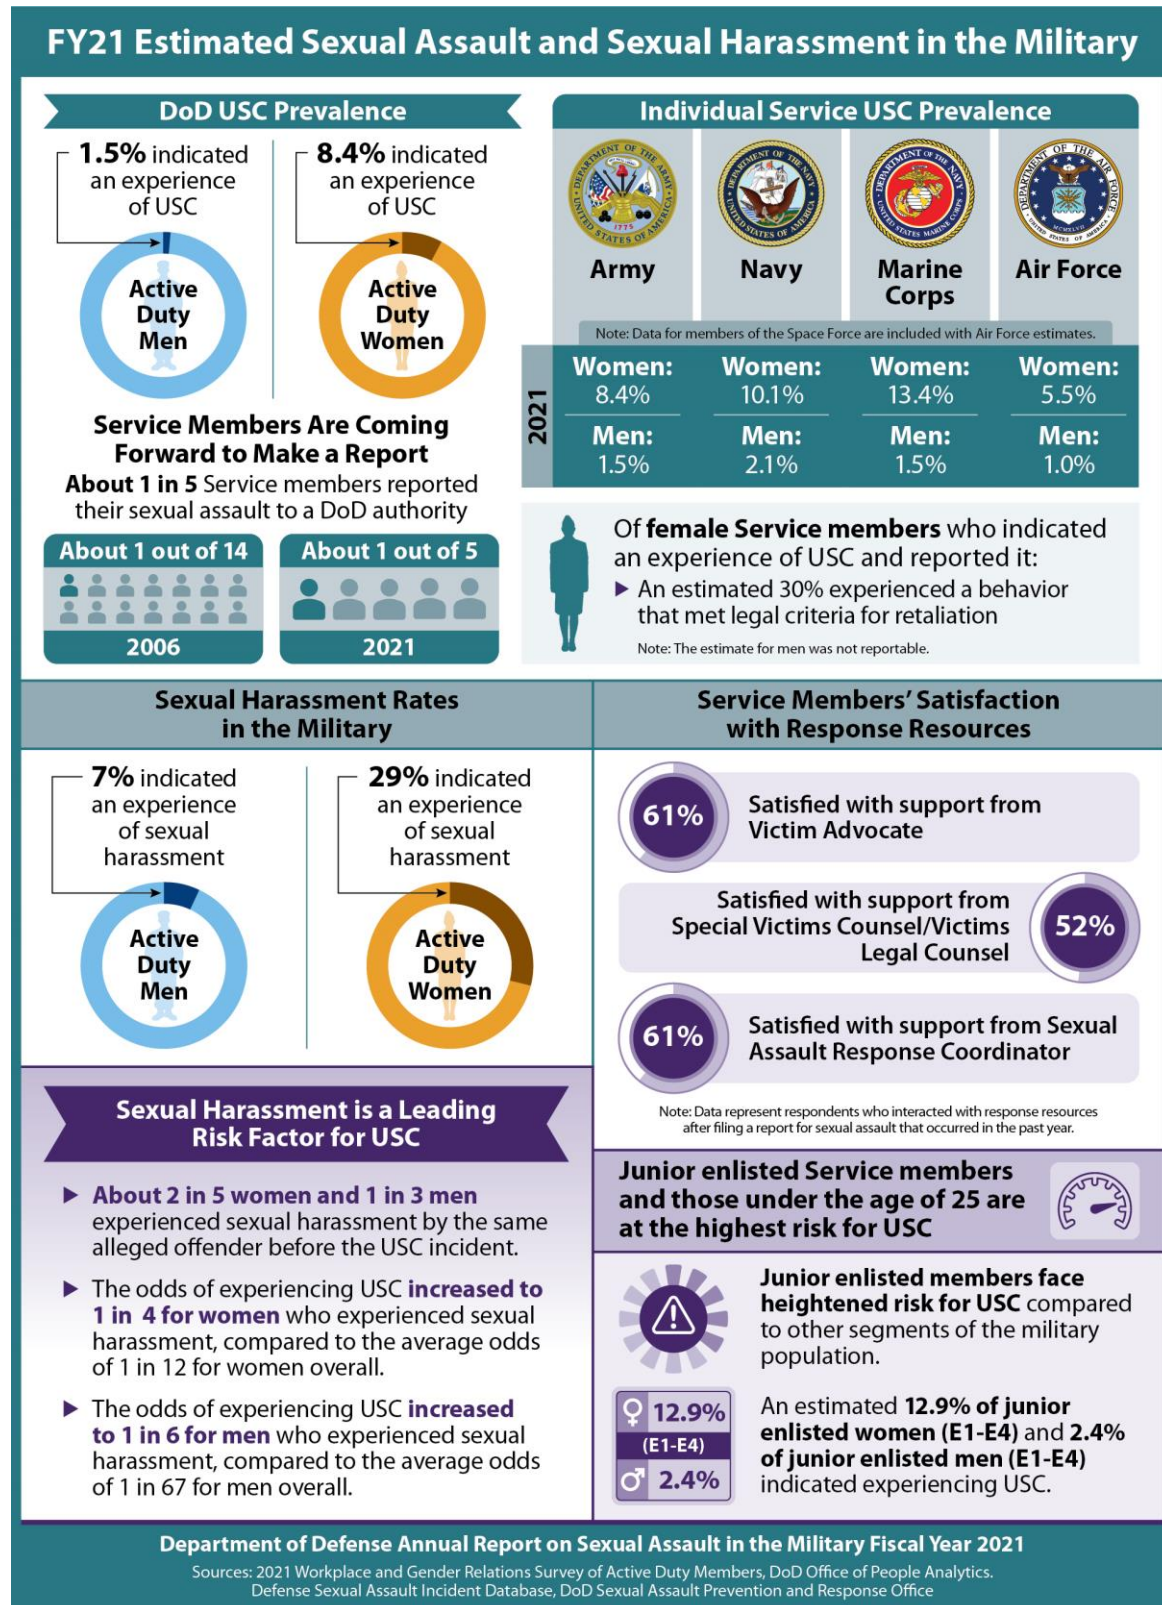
FY21 Estimated Sexual Assault and Sexual Harassment in the Military

DoD USC Prevalence

1.5% indicated an experience of USC

Active Duty Men

8.4% indicated an experience of USC

Active Duty Women

Service Members Are Coming Forward to Make a Report

About 1 in 5 Service members reported their sexual assault to a DoD authority

About 1 out of 14

2006

About 1 out of 5

2021

Individual Service USC Prevalence

Army

Navy

Marine Corps

Air Force

Note: Data for members of the Space Force are included with Air Force estimates.

2021

| Women: 8.4% | Women: 10.1% | Women: 13.4% | Women: 5.5% |
|---|---|---|---|
| Men: 1.5% | Men: 2.1% | Men: 1.5% | Men: 1.0% |

Of female Service members who indicated an experience of USC and reported it:

▶ An estimated 30% experienced a behavior that met legal criteria for retaliation

Note: The estimate for men was not reportable.

Sexual Harassment Rates in the Military

7% indicated an experience of sexual harassment

Active Duty Men

29% indicated an experience of sexual harassment

Active Duty Women

Service Members' Satisfaction with Response Resources

61% Satisfied with support from Victim Advocate

Satisfied with support from Special Victims Counsel/Victims Legal Counsel 52%

61% Satisfied with support from Sexual Assault Response Coordinator

Note: Data represent respondents who interacted with response resources after filing a report for sexual assault that occurred in the past year.

Sexual Harassment is a Leading Risk Factor for USC

▶ About 2 in 5 women and 1 in 3 men experienced sexual harassment by the same alleged offender before the USC incident.

▶ The odds of experiencing USC increased to 1 in 4 for women who experienced sexual harassment, compared to the average odds of 1 in 12 for women overall.

▶ The odds of experiencing USC increased to 1 in 6 for men who experienced sexual harassment, compared to the average odds of 1 in 67 for men overall.

Junior enlisted Service members and those under the age of 25 are at the highest risk for USC

Junior enlisted members face heightened risk for USC compared to other segments of the military population.

♀ 12.9%
(E1-E4)
♂ 2.4%

An estimated 12.9% of junior enlisted women (E1-E4) and 2.4% of junior enlisted men (E1-E4) indicated experiencing USC.

Department of Defense Annual Report on Sexual Assault in the Military Fiscal Year 2021

Sources: 2021 Workplace and Gender Relations Survey of Active Duty Members, DoD Office of People Analytics. Defense Sexual Assault Incident Database, DoD Sexual Assault Prevention and Response Office